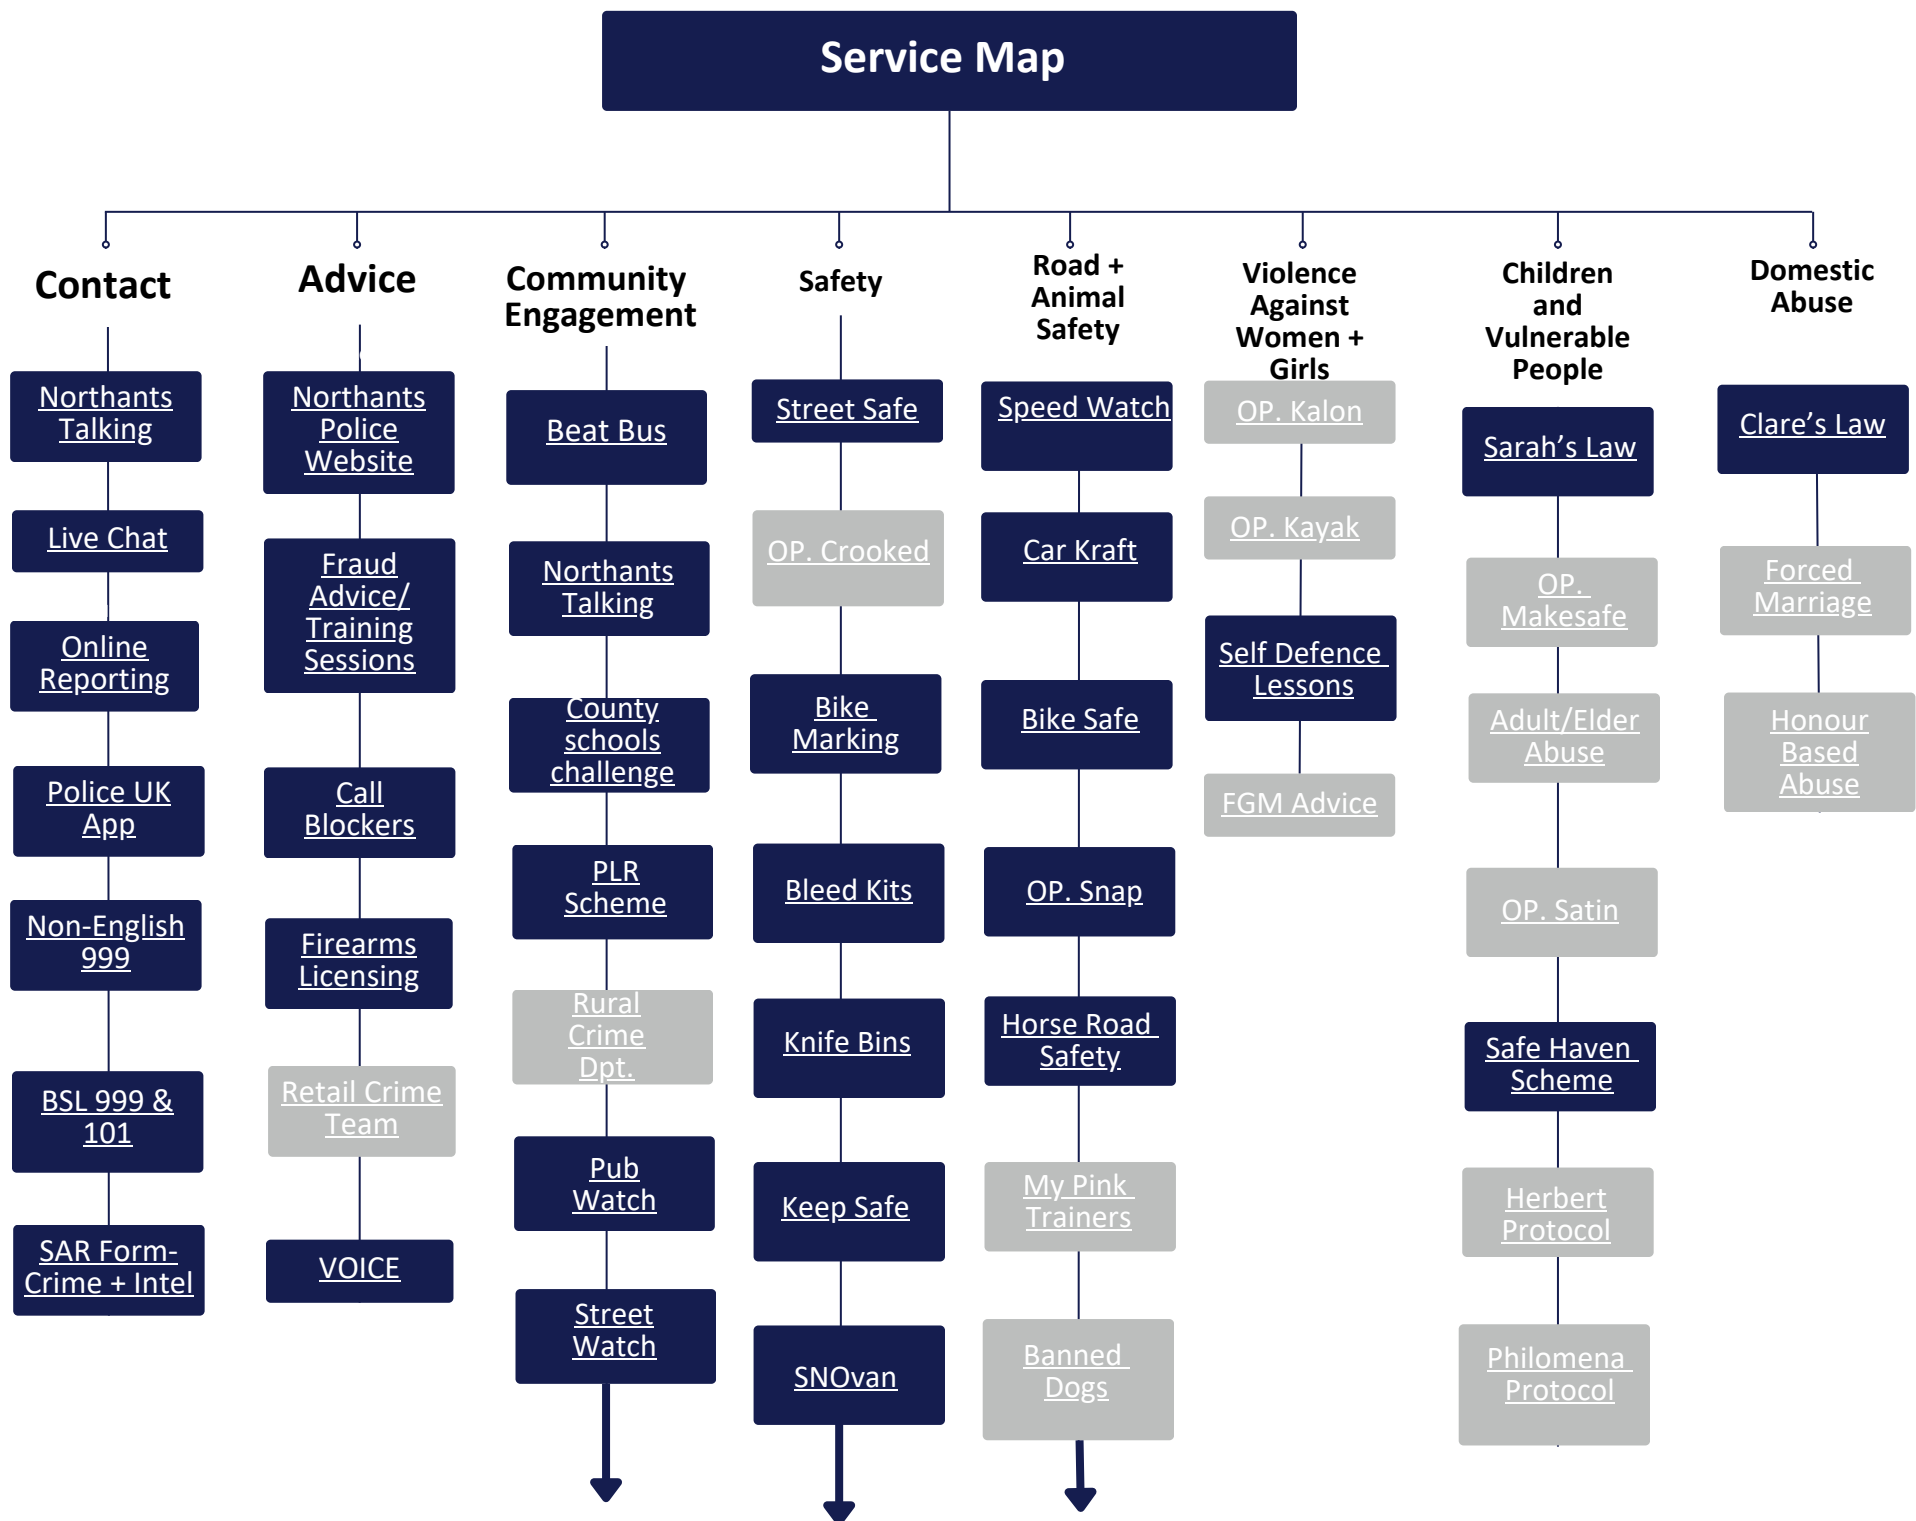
Service Map

Contact

Northants Talking

Live Chat

Online Reporting

Police UK App

Non-English 999

BSL 999 & 101

SAR Form- Crime + Intel

Advice

Northants Police Website

Fraud Advice/ Training Sessions

Call Blockers

Firearms Licensing

Retail Crime Team

VOICE

Community Engagement

Beat Bus

Northants Talking

County schools challenge

PLR Scheme

Rural Crime Dpt.

Pub Watch

Street Watch

Safety

Street Safe

OP. Crooked

Bike Marking

Bleed Kits

Knife Bins

Keep Safe

SNOvan

Road + Animal Safety

Speed Watch

Car Kraft

Bike Safe

OP. Snap

Horse Road Safety

My Pink Trainers

Banned Dogs

Violence Against Women + Girls

OP. Kalon

OP. Kayak

Self Defence Lessons

FGM Advice

Children and Vulnerable People

Sarah's Law

OP. Makesafe

Adult/Elder Abuse

OP. Satin

Safe Haven Scheme

Herbert Protocol

Philomena Protocol

Domestic Abuse

Clare's Law

Forced Marriage

Honour Based Abuse